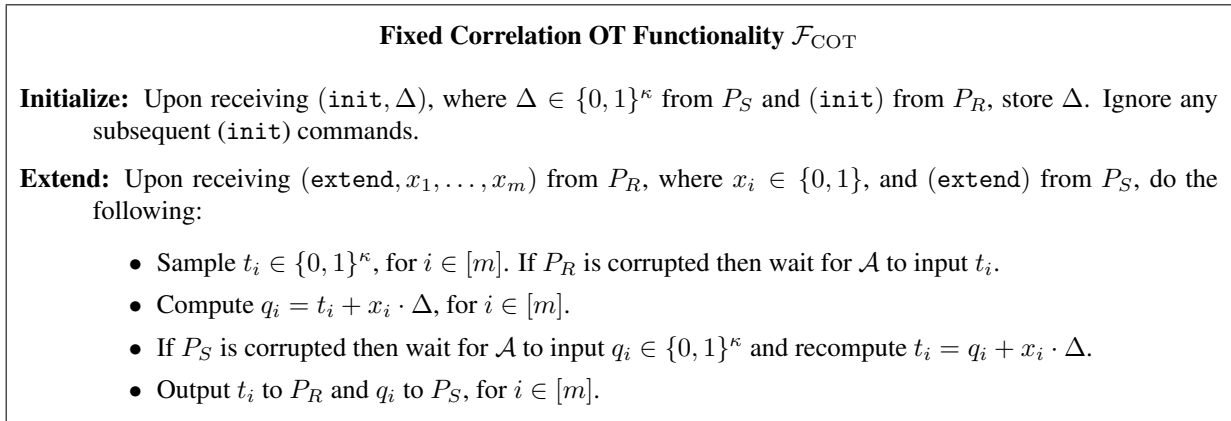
**Fixed Correlation OT Functionality $\mathcal{F}_{\mathrm{COT}}$**

**Initialize:** Upon receiving $(\texttt{init}, \Delta)$, where $\Delta \in \{0,1\}^\kappa$ from $P_S$ and $(\texttt{init})$ from $P_R$, store $\Delta$. Ignore any subsequent $(\texttt{init})$ commands.

**Extend:** Upon receiving $(\texttt{extend}, x_1, \ldots, x_m)$ from $P_R$, where $x_i \in \{0,1\}$, and $(\texttt{extend})$ from $P_S$, do the following:

- Sample $t_i \in \{0,1\}^\kappa$, for $i \in [m]$. If $P_R$ is corrupted then wait for $\mathcal{A}$ to input $t_i$.
- Compute $q_i = t_i + x_i \cdot \Delta$, for $i \in [m]$.
- If $P_S$ is corrupted then wait for $\mathcal{A}$ to input $q_i \in \{0,1\}^\kappa$ and recompute $t_i = q_i + x_i \cdot \Delta$.
- Output $t_i$ to $P_R$ and $q_i$ to $P_S$, for $i \in [m]$.